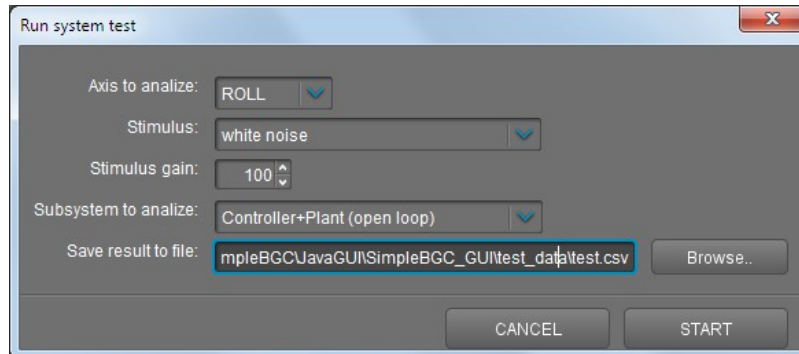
Run system test

Axis to analize: ROLL

Stimulus: white noise

Stimulus gain: 100

Subsystem to analize: Controller+Plant (open loop)

Save result to file: mpleBGC\JavaGUI\SimpleBGC_GUI\test_data\test.csv Browse..

CANCEL START